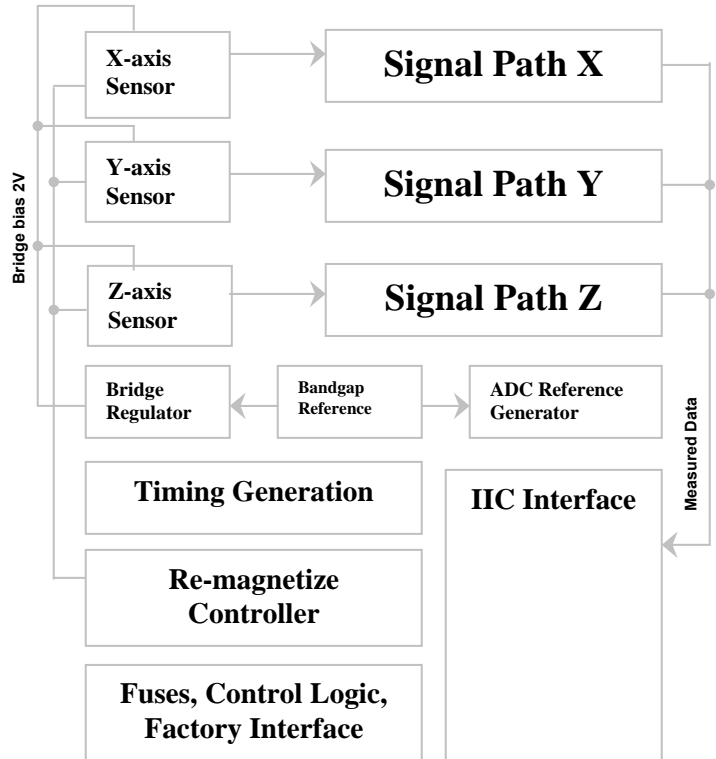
Bridge bias 2V

X-axis Sensor

Signal Path X

Y-axis Sensor

Signal Path Y

Z-axis Sensor

Signal Path Z

Bridge Regulator

Bandgap Reference

ADC Reference Generator

Measured Data

Timing Generation

IIC Interface

Re-magnetize Controller

Fuses, Control Logic, Factory Interface